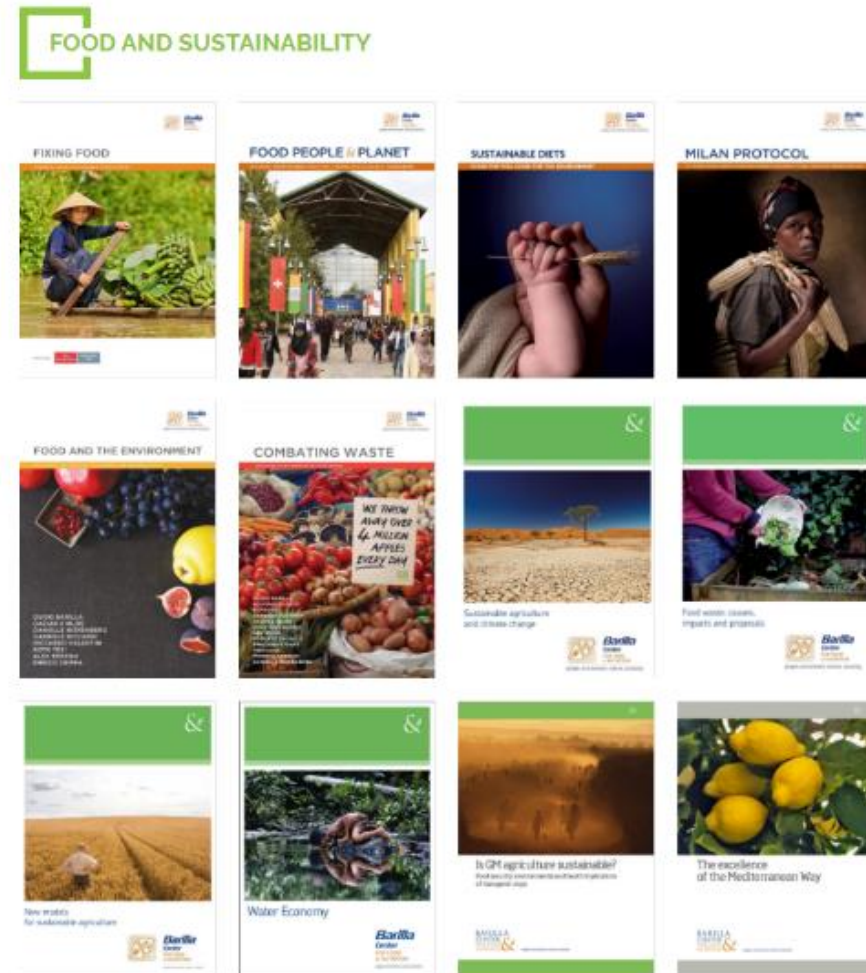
FOOD AND SUSTAINABILITY

FIXING FOOD

FOOD PEOPLE & PLANET

SUSTAINABLE DIETS

MILAN PROTOCOL

FOOD AND THE ENVIRONMENT

COMBATING WASTE

WE THROW AWAY OVER 4 MILLION APPLES EVERY DAY

&

Sustainable agriculture and climate change

Barilla Center

&

Food waste: causes, impacts and proposals

Barilla Center

&

New models for sustainable agriculture

Barilla Center

&

Water Economy

Barilla Center

Is GM agriculture sustainable?

&

The excellence of the Mediterranean Way

&